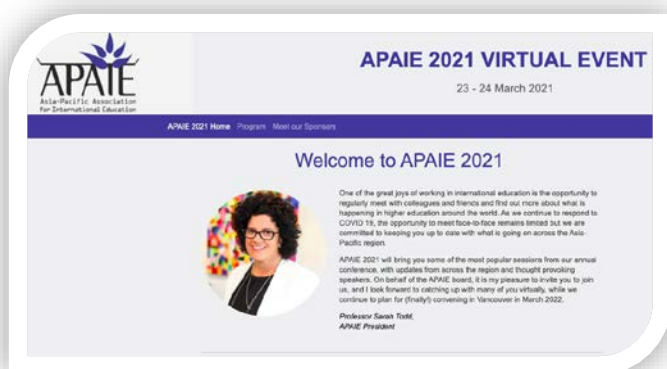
APAIE
Asia-Pacific Association for International Education

APAIE 2021 VIRTUAL EVENT

23 - 24 March 2021

APAIE 2021 Home Program Meet our Sponsors

Welcome to APAIE 2021

One of the great joys of working in international education is the opportunity to regularly meet with colleagues and friends and find out more about what is happening in higher education around the world. As we continue to respond to COVID 19, the opportunity to meet face-to-face remains limited but we are committed to keeping you up to date with what is going on across the Asia-Pacific region.

APAIE 2021 will bring you some of the most popular sessions from our annual conference, with updates from across the region and thought provoking speakers. On behalf of the APAIE board, it is my pleasure to invite you to join us, and I look forward to catching up with many of you virtually, while we continue to plan for (finally!) convening in Vancouver in March 2022.

Professor Sarah Todd,
APAIE President